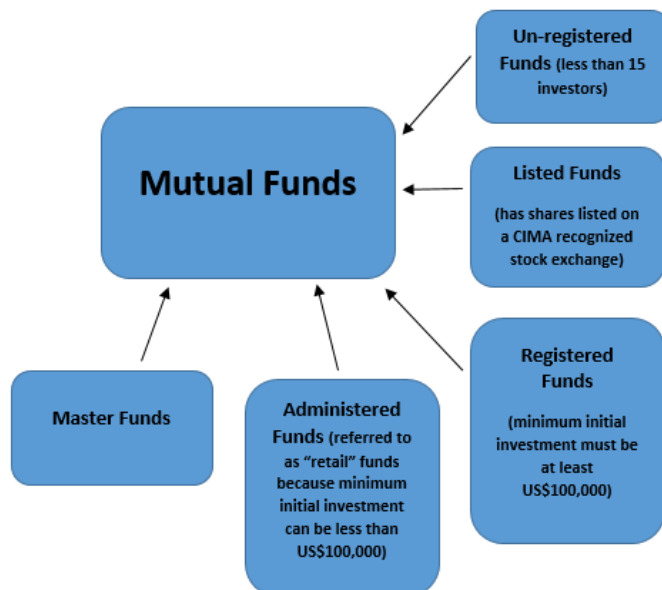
Un-registered Funds (less than 15 investors)

Mutual Funds

Listed Funds

(has shares listed on a CIMA recognized stock exchange)

Registered Funds

(minimum initial investment must be at least US$100,000)

Master Funds

Administered Funds (referred to as “retail” funds because minimum initial investment can be less than US$100,000)